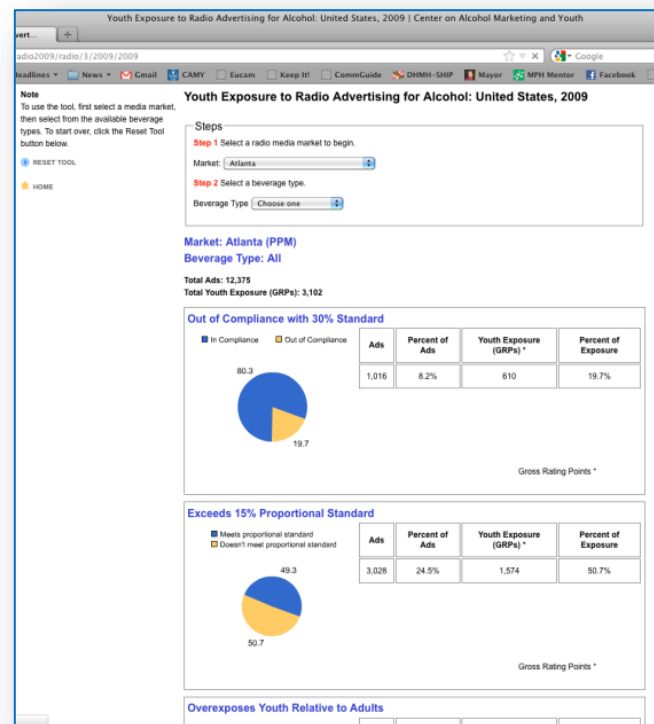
Youth Exposure to Radio Advertising for Alcohol: United States, 2009 | Center on Alcohol Marketing and Youth

vert... +

adio2009/radio/3/2009/2009

Google

leadlines News Gmail CAMY Eucam Keep It! CommGuide DHMH-SHIP Mayor MPH Mentor Facebook

Note
To use the tool, first select a media market, then select from the available beverage types. To start over, click the Reset Tool button below.

RESET TOOL

HOME

Youth Exposure to Radio Advertising for Alcohol: United States, 2009

Steps

Step 1 Select a radio media market to begin.

Market: Atlanta

Step 2 Select a beverage type.

Beverage Type Choose one

Market: Atlanta (PPM)
Beverage Type: All

Total Ads: 12,375
Total Youth Exposure (GRPs): 3,102

Out of Compliance with 30% Standard

In Compliance Out of Compliance

80.3

19.7

| Ads | Percent of Ads | Youth Exposure (GRPs) * | Percent of Exposure |
|---|---|---|---|
| 1,016 | 8.2% | 610 | 19.7% |

Gross Rating Points *

Exceeds 15% Proportional Standard

Meets proportional standard
Doesn't meet proportional standard

49.3

50.7

| Ads | Percent of Ads | Youth Exposure (GRPs) * | Percent of Exposure |
|---|---|---|---|
| 3,028 | 24.5% | 1,574 | 50.7% |

Gross Rating Points *

Overexposes Youth Relative to Adults